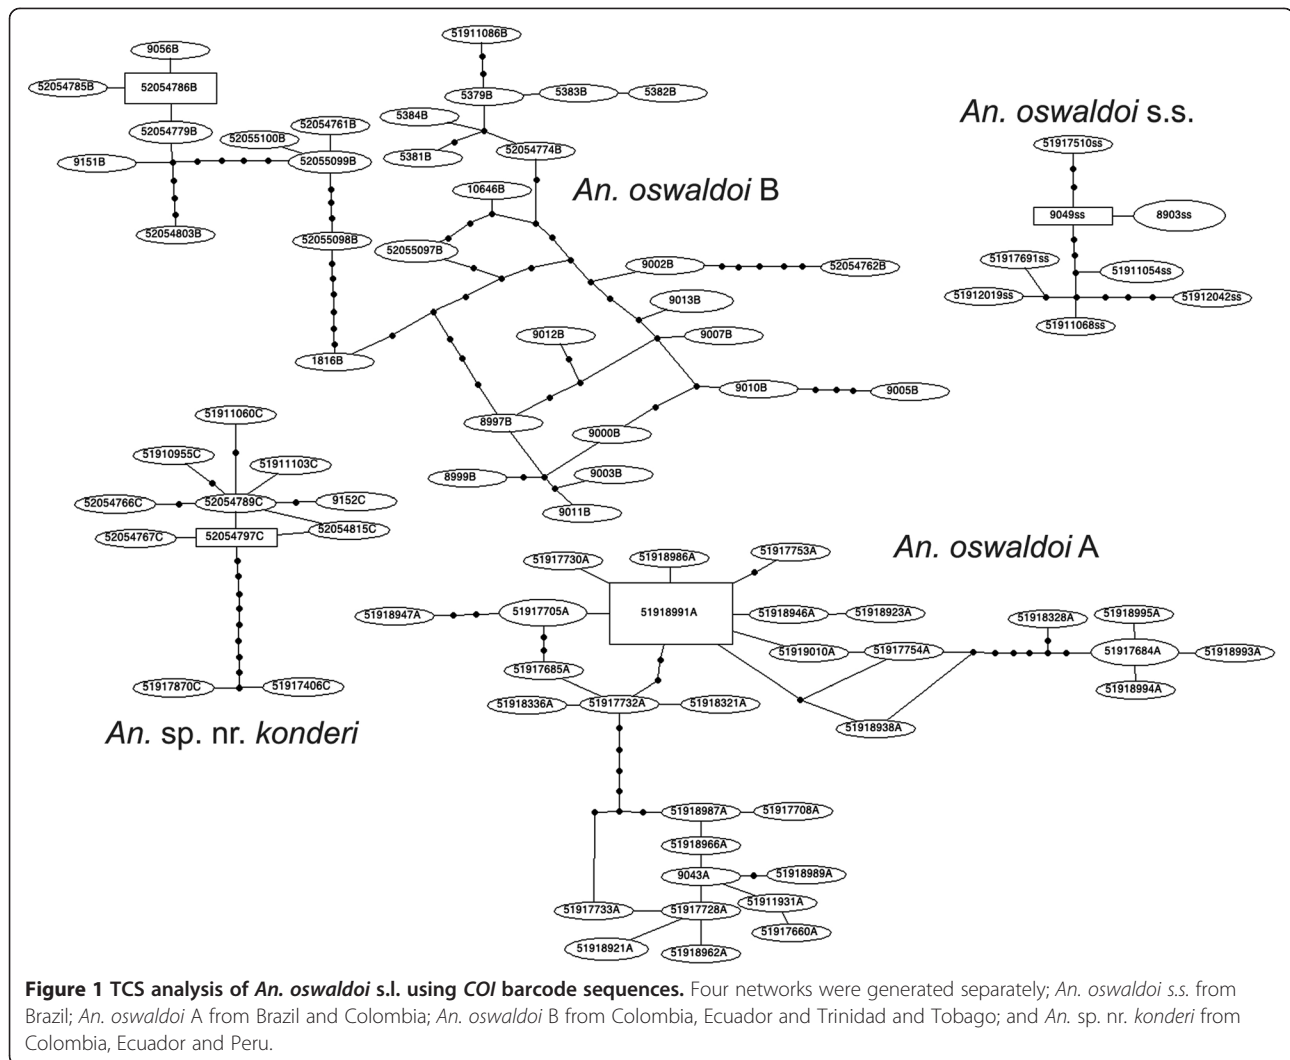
9056B
52054785B
52054786B
52054779B
52055100B
52054761B
9151B
52055099B
52054803B
52055098B
51911086B
5379B
5383B
5382B
5384B
5381B
52054774B
An. oswaldoi B
10646B
52055097B
9002B
52054762B
9013B
9012B
9007B
1816B
9010B
9005B
8997B
9000B
8999B
9003B
9011B
An. oswaldoi s.s.
51917510ss
9049ss
8903ss
51917691ss
51911054ss
51912019ss
51912042ss
51911068ss
51911060C
51910955C
51911103C
52054766C
52054789C
9152C
52054815C
52054767C
52054797C
51917870C
51917406C
An. sp. nr. konderi
An. oswaldoi A
51917730A
51918986A
51917753A
51918947A
51917705A
51918991A
51918946A
51918923A
51918328A
51918995A
51917685A
51919010A
51917754A
51917684A
51918993A
51918994A
51918336A
51917732A
51918321A
51918938A
51918987A
51917708A
51918966A
9043A
51918989A
51911931A
51917733A
51917728A
51917660A
51918921A
51918962A

**Figure 1 TCS analysis of *An. oswaldoi* s.l. using *COI* barcode sequences.** Four networks were generated separately; *An. oswaldoi s.s.* from Brazil; *An. oswaldoi* A from Brazil and Colombia; *An. oswaldoi* B from Colombia, Ecuador and Trinidad and Tobago; and *An.* sp. nr. *konderi* from Colombia, Ecuador and Peru.